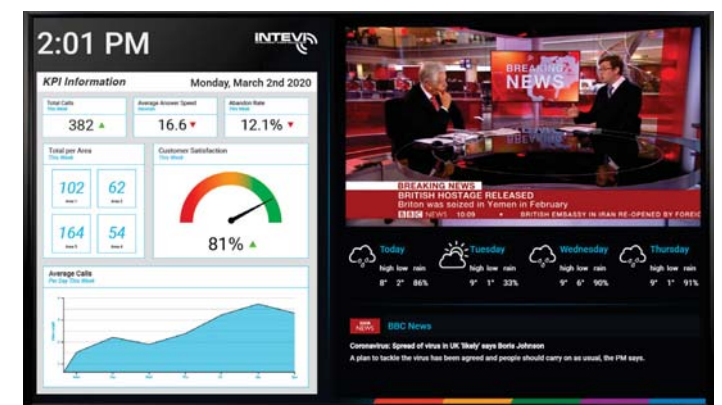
2:01 PM

INTEVO

KPI Information

Monday, March 2nd 2020

Total Calls
This Week
382 ▲

Average Answer Speed
Seconds
16.6 ▼

Abandon Rate
This Week
12.1% ▼

Total per Area
This Week
102
62
164
54

Customer Satisfaction
This Week
81% ▲

Average Calls
Per Day This Week

BREAKING NEWS

BREAKING NEWS
BRITISH HOSTAGE RELEASED
Briton was seized in Yemen in February
BBC NEWS 10:09 • BRITISH EMBASSY IN IRAN RE-OPENED BY FOREIG

Today
high low rain
8° 2° 86%

Tuesday
high low rain
9° 1° 33%

Wednesday
high low rain
9° 6° 90%

Thursday
high low rain
9° 1° 91%

BBC NEWS
BBC News

Coronavirus: Spread of virus in UK 'likely' says Boris Johnson
A plan to tackle the virus has been agreed and people should carry on as usual, the PM says.